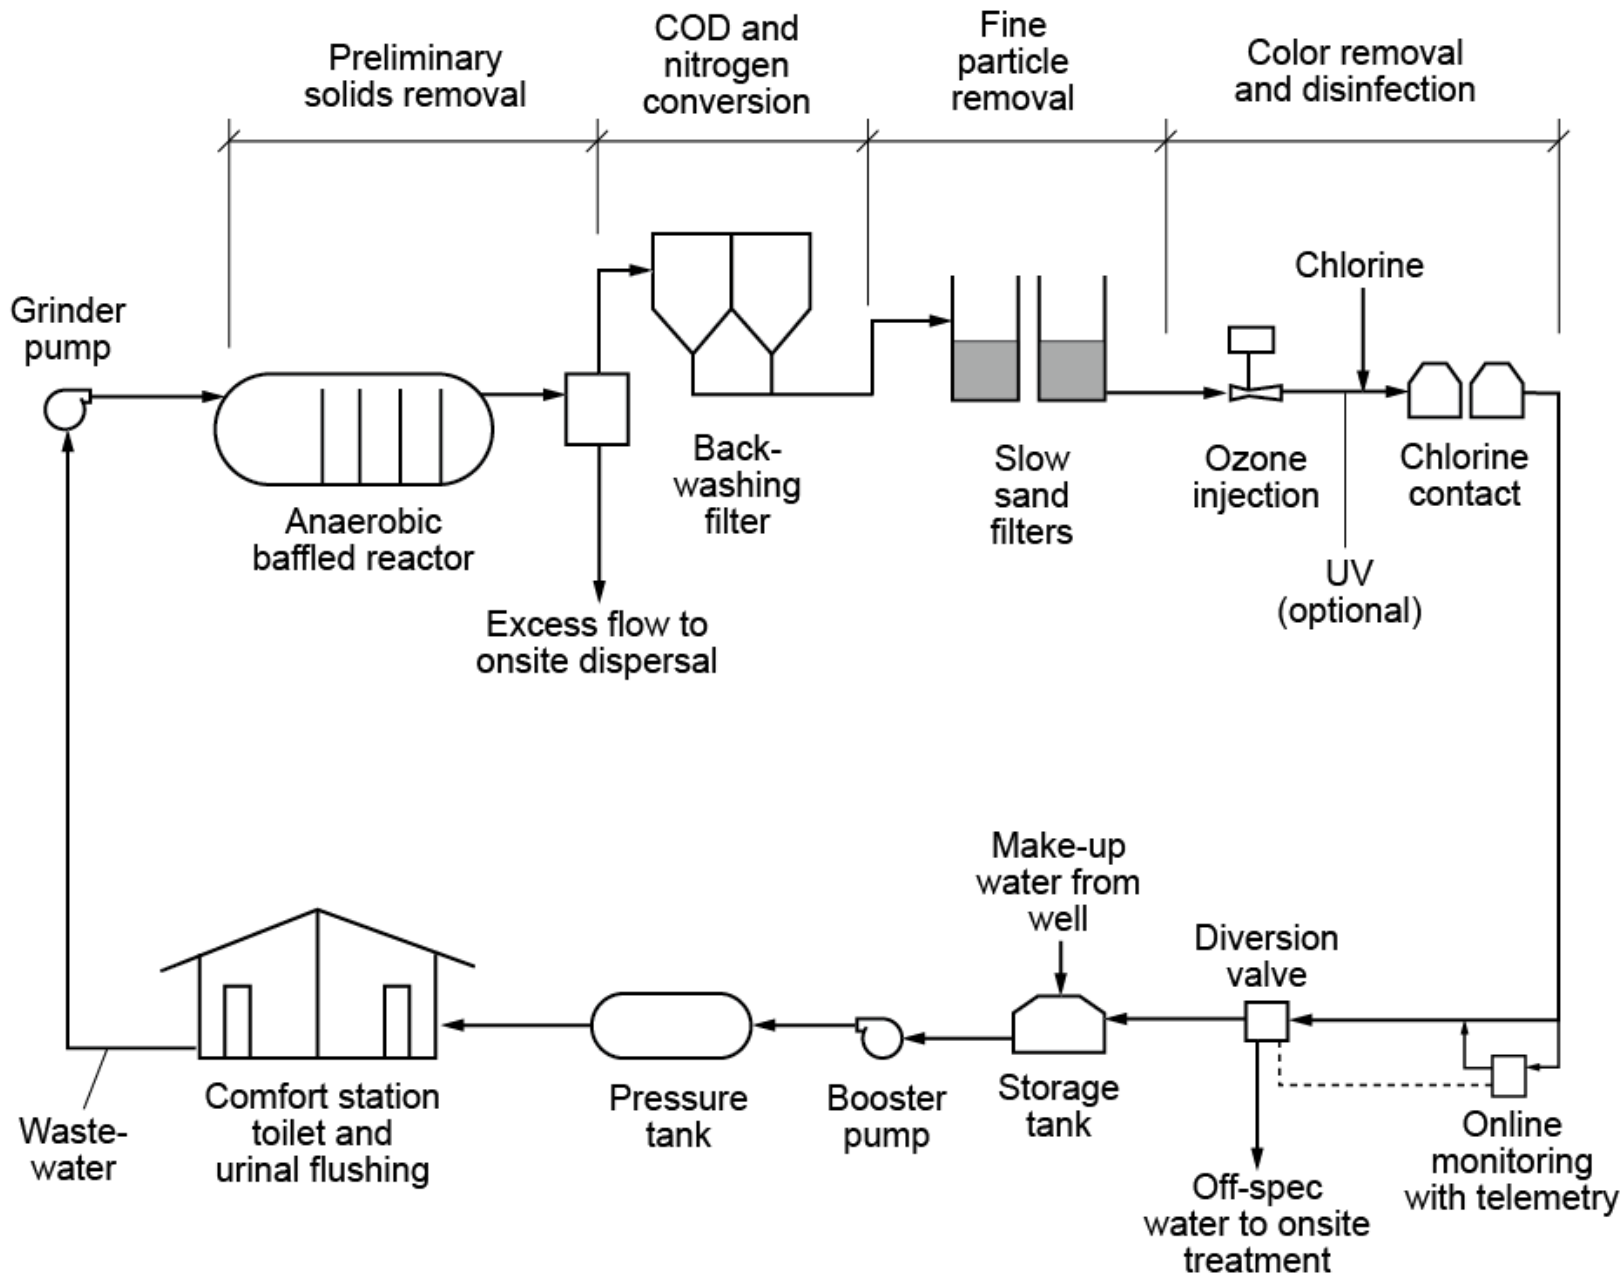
Preliminary solids removal

COD and nitrogen conversion

Fine particle removal

Color removal and disinfection

Grinder pump

Anaerobic baffled reactor

Excess flow to onsite dispersal

Back-washing filter

Slow sand filters

Chlorine

Ozone injection

UV (optional)

Chlorine contact

Make-up water from well

Diversion valve

Waste-water

Comfort station toilet and urinal flushing

Pressure tank

Booster pump

Storage tank

Off-spec water to onsite treatment

Online monitoring with telemetry